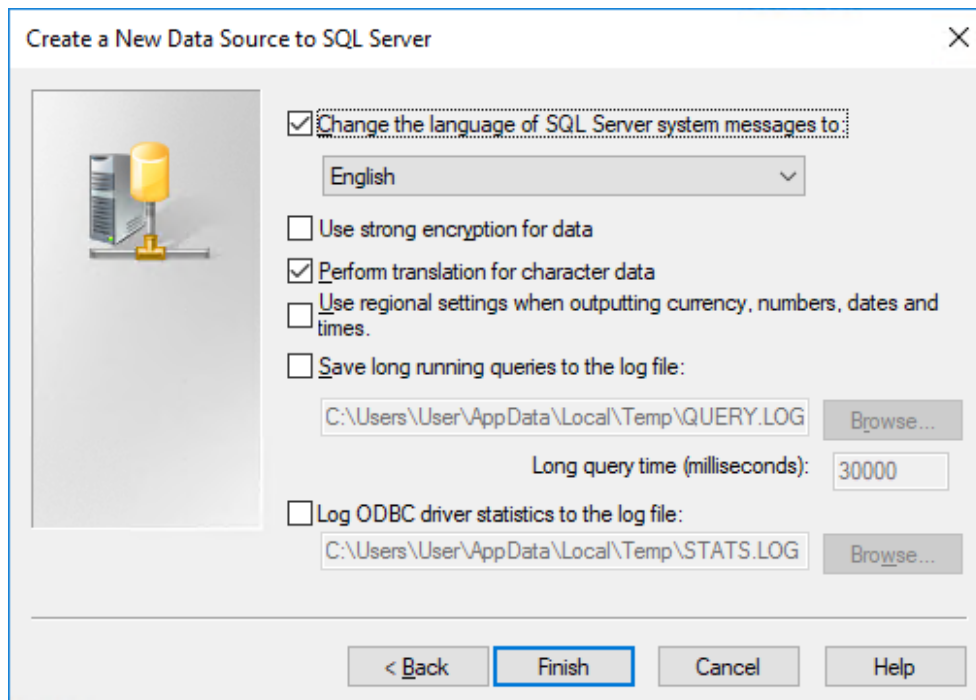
Create a New Data Source to SQL Server

Change the language of SQL Server system messages to:

English

Use strong encryption for data

Perform translation for character data

Use regional settings when outputting currency, numbers, dates and times.

Save long running queries to the log file:

C:\Users\User\AppData\Local\Temp\QUERY.LOG

Browse...

Long query time (milliseconds):

30000

Log ODBC driver statistics to the log file:

C:\Users\User\AppData\Local\Temp\STATS.LOG

Browse...

< Back

Finish

Cancel

Help